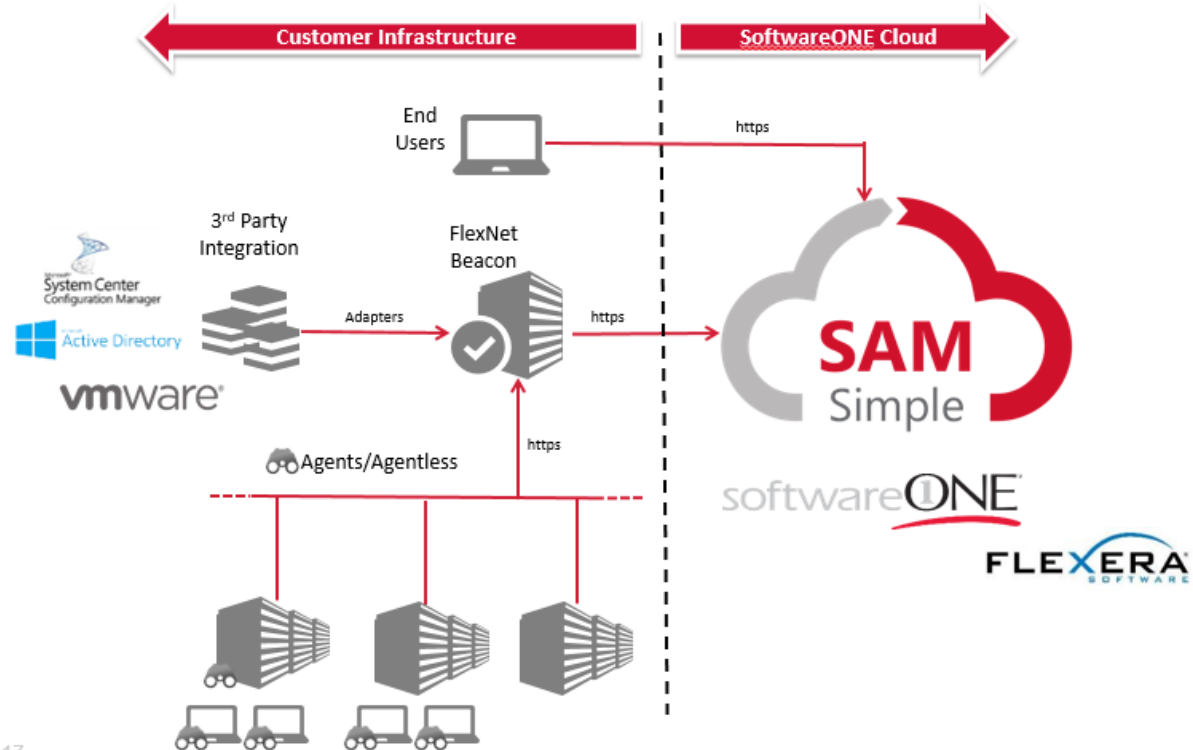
Customer Infrastructure

SoftwareONE Cloud

End Users

https

3$^{rd}$ Party Integration

FlexNet Beacon

Microsoft System Center Configuration Manager

Microsoft Active Directory

vmware

Adapters

https

SAM Simple

https

Agents/Agentless

softwareONE

FLEXERA SOFTWARE

17